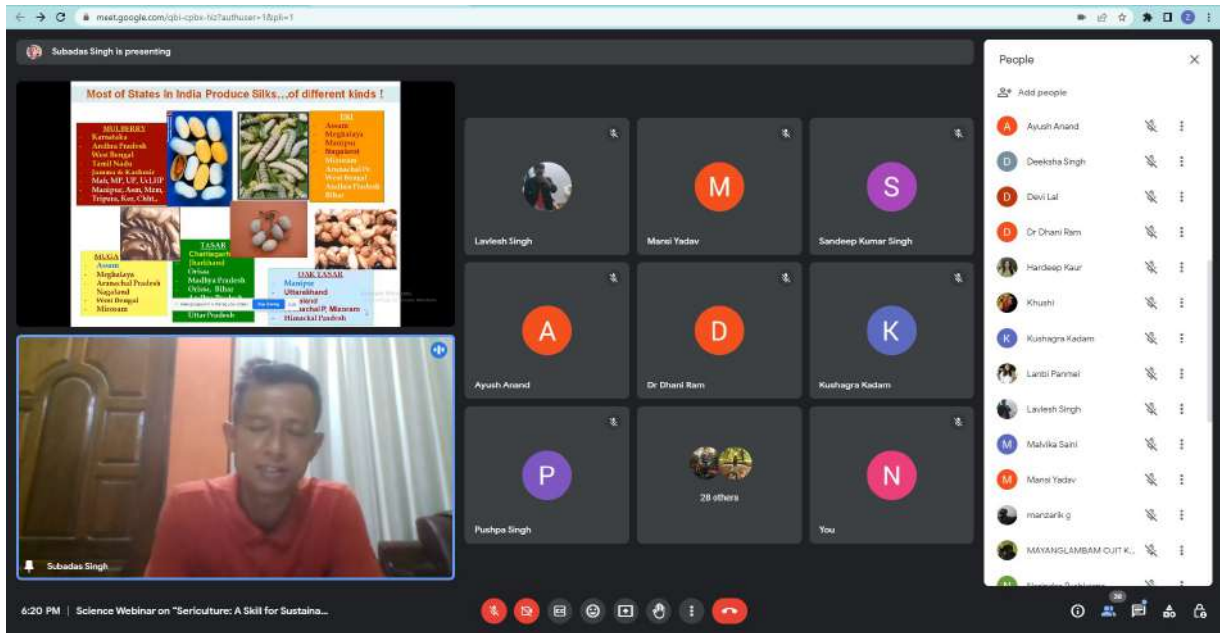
meet.google.com/qbi-cpbx-hiz?authuser=1&pli=1

Subadas Singh is presenting

Most of States in India Produce Silks…of different kinds !

MULBERRY
Karnataka
Andhra Pradesh
West Bengal
Tamil Nadu
Jammu & Kashmir
Mah, MP, UP, Utt, HP
Manipur, Assm, Mzm, Tripura, Ker, Chht.,

ERI
Assam
Meghalaya
Manipur
Nagaland
Mizoram
Arunachal Pr.
West Bengal
Andhra Pradesh
Bihar

MUGA
Assam
Meghalaya
Arunachal Pradesh
Nagaland
West Bengal
Mizoram

TASAR
Chattisgarh
Jharkhand
Orissa
Madhya Pradesh
Orissa, Bihar
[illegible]
Uttar Pradesh

OAK TASAR
Manipur
Uttarakhand
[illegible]
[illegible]achal P, Mizoram
Himachal Pradesh

Subadas Singh

Lavlesh Singh
M
Mansi Yadav
S
Sandeep Kumar Singh
A
Ayush Anand
D
Dr Dhani Ram
K
Kushagra Kadam
P
Pushpa Singh
28 others
N
You

People
Add people
Ayush Anand
Deeksha Singh
Devi Lal
Dr Dhani Ram
Hardeep Kaur
Khushi
Kushagra Kadam
Lanbi Panmei
Lavlesh Singh
Malvika Saini
Mansi Yadav
manzarik g
MAYANGLAMBAM OJIT K...
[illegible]

6:20 PM | Science Webinar on "Sericulture: A Skill for Sustaina...
38